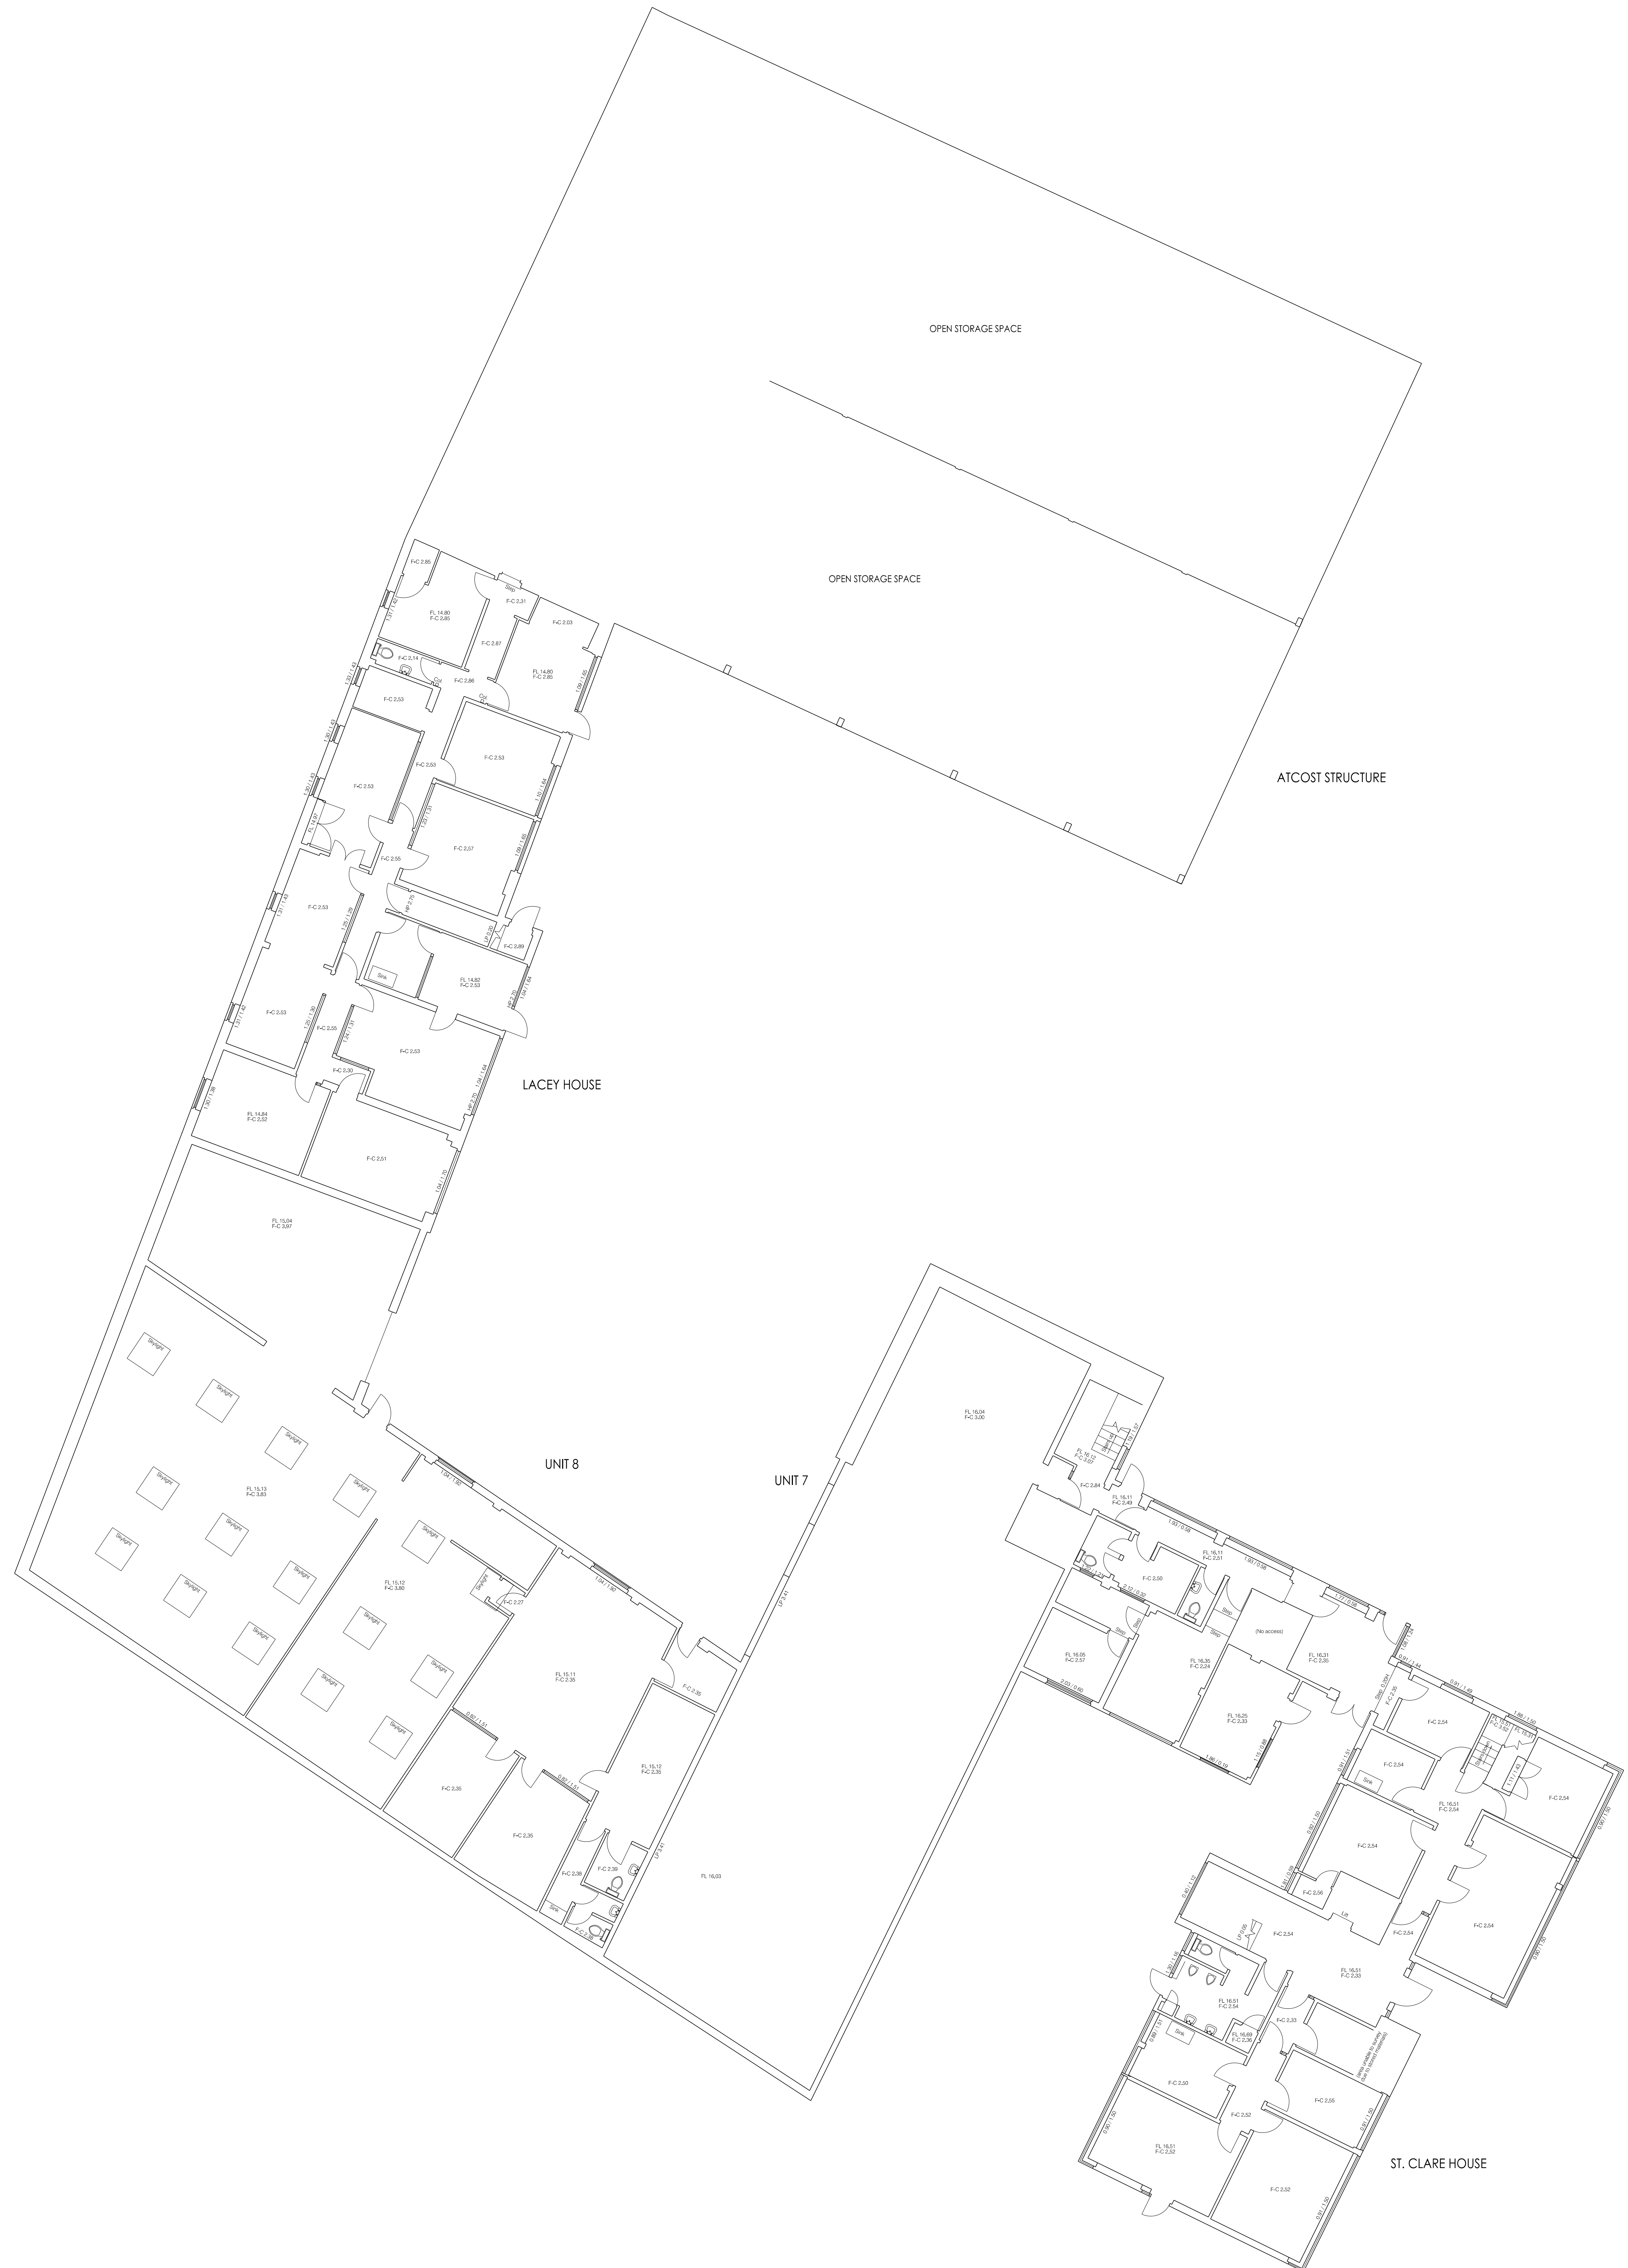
OPEN STORAGE SPACE

OPEN STORAGE SPACE

ATCOST STRUCTURE

F-C 2.85

FL 14.80
F-C 2.85

Step

F-C 2.31

F-C 2.87

F-C 2.03

FL 14.80
F-C 2.85

F-C 2.14

F-C 2.86

F-C 2.53

F-C 2.53

F-C 2.53

F-C 2.53

F-C 2.57

F-C 2.55

F-C 2.53

F-C 2.89

Sink

FL 14.82
F-C 2.53

F-C 2.53

F-C 2.55

F-C 2.53

F-C 2.30

LACEY HOUSE

FL 14.84
F-C 2.52

F-C 2.51

FL 15.04
F-C 3.97

Skylight

Skylight

Skylight

Skylight

Skylight

Skylight

Skylight

Skylight

Skylight

Skylight

FL 15.13
F-C 3.83

UNIT 8

UNIT 7

Skylight

Skylight

Skylight

Skylight

Skylight

FL 15.12
F-C 3.80

F-C 2.27

FL 15.11
F-C 2.35

F-C 2.35

F-C 2.35

F-C 2.35

FL 15.12
F-C 2.35

F-C 2.39

F-C 2.38

Sink

FL 16.03

FL 16.04
F-C 3.00

F-C 2.84

FL 16.11
F-C 2.49

FL 16.11
F-C 2.51

F-C 2.50

Step

Step

(No access)

FL 16.05
F-C 2.57

FL 16.35
F-C 2.24

FL 16.25
F-C 2.33

FL 16.31
F-C 2.30

F-C 2.54

F-C 2.54

Sink

F-C 2.54

FL 16.51
F-C 2.54

F-C 2.54

F-C 2.56

F-C 2.54

F-C 2.54

F-C 2.54

FL 16.51
F-C 2.33

FL 16.51
F-C 2.54

FL 16.69
F-C 2.36

Sink

F-C 2.33

F-C 2.50

F-C 2.55

F-C 2.52

FL 16.51
F-C 2.52

F-C 2.52

ST. CLARE HOUSE